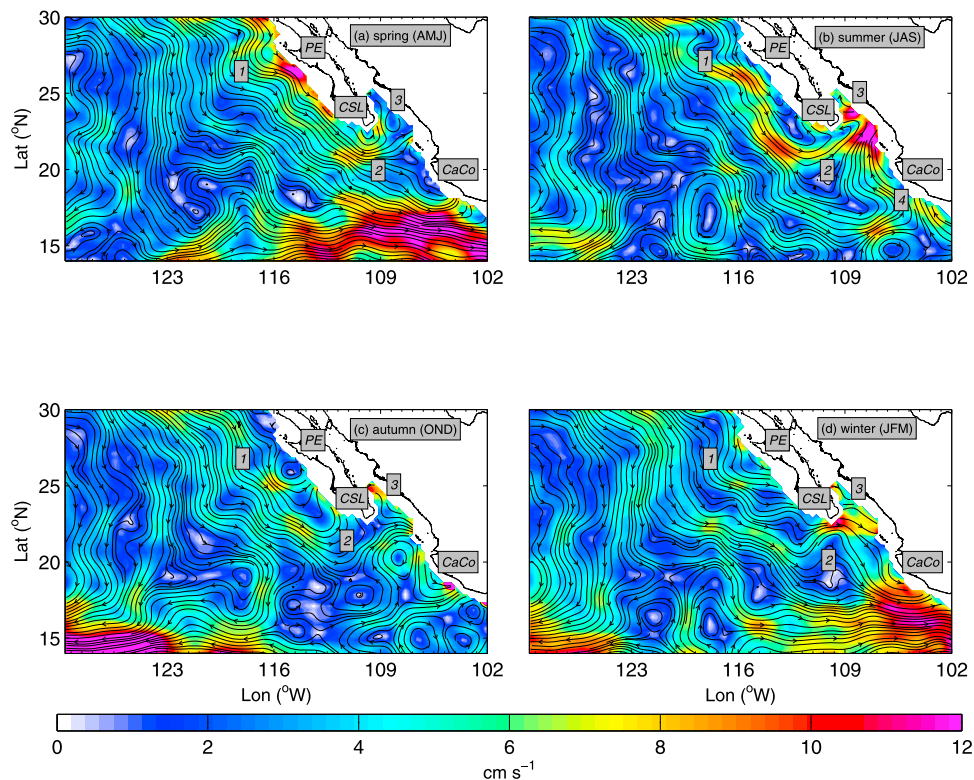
(a) spring (AMJ)
PE
1
3
CSL
2
CaCo
30
25
20
15
Lat ($^oN$)
123
116
109
102

(b) summer (JAS)
PE
1
3
CSL
2
CaCo
4
123
116
109
102

(c) autumn (OND)
PE
1
3
CSL
2
CaCo
30
25
20
15
Lat ($^oN$)
123
116
109
102
Lon ($^oW$)

(d) winter (JFM)
PE
1
3
CSL
2
CaCo
123
116
109
102
Lon ($^oW$)

0
2
4
6
8
10
12
cm $s^{-1}$